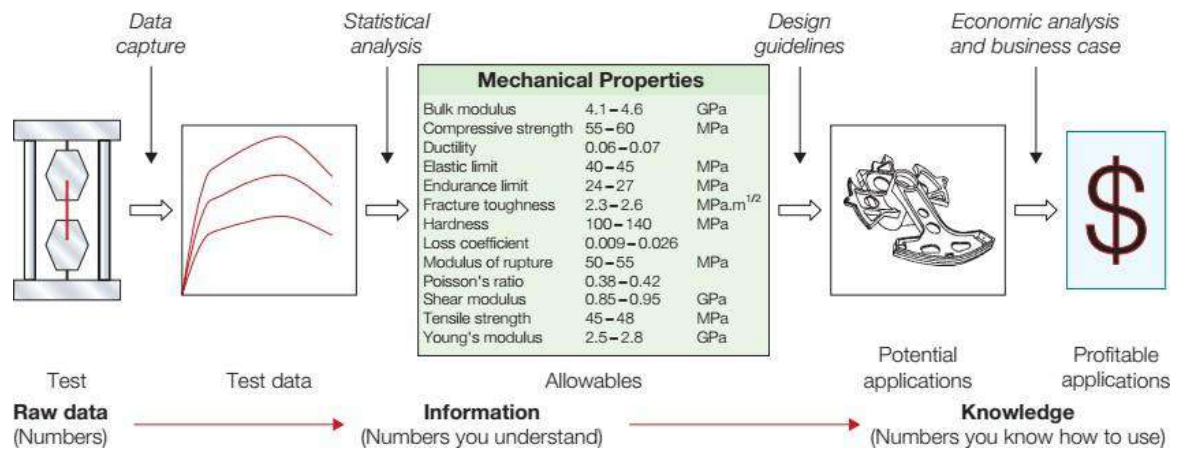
Data capture

Statistical analysis

Design guidelines

Economic analysis and business case

Mechanical Properties

| | | |
|---|---|---|
| Bulk modulus | 4.1 – 4.6 | GPa |
| Compressive strength | 55 – 60 | MPa |
| Ductility | 0.06 – 0.07 | |
| Elastic limit | 40 – 45 | MPa |
| Endurance limit | 24 – 27 | MPa |
| Fracture toughness | 2.3 – 2.6 | MPa.m$^{1/2}$ |
| Hardness | 100 – 140 | MPa |
| Loss coefficient | 0.009 – 0.026 | |
| Modulus of rupture | 50 – 55 | MPa |
| Poisson's ratio | 0.38 – 0.42 | |
| Shear modulus | 0.85 – 0.95 | GPa |
| Tensile strength | 45 – 48 | MPa |
| Young's modulus | 2.5 – 2.8 | GPa |

$

Test

Test data

Allowables

Potential applications

Profitable applications

Raw data
(Numbers)

Information
(Numbers you understand)

Knowledge
(Numbers you know how to use)